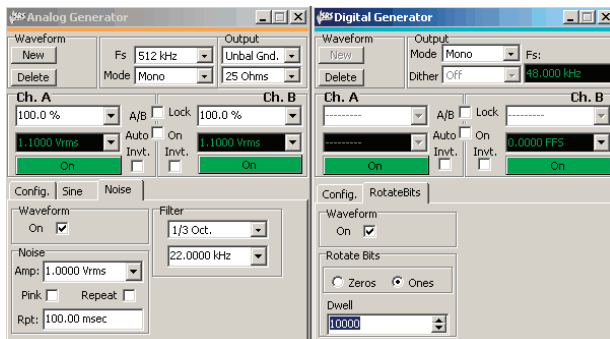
Analog Generator

Waveform
New
Delete
Fs 512 kHz
Mode Mono
Output
Unbal Gnd.
25 Ohms

Ch. A
100.0 %
1.1000 Vrms
On
A/B
Lock
Auto
On
Invt.
Invt.
Ch. B
100.0 %
1.1000 Vrms
On

Config. Sine Noise

Waveform
On
Filter
1/3 Oct.
22.0000 kHz

Noise
Amp: 1.0000 Vrms
Pink
Repeat
Rpt: 100.00 msec

Digital Generator

Waveform
New
Delete
Output
Mode Mono
Dither Off
Fs:
48.000 kHz

Ch. A
---------
---------
On
A/B
Lock
Auto
On
Invt.
Invt.
Ch. B
---------
0.0000 FFS
On

Config. RotateBits

Waveform
On

Rotate Bits
Zeros
Ones
Dwell
10000